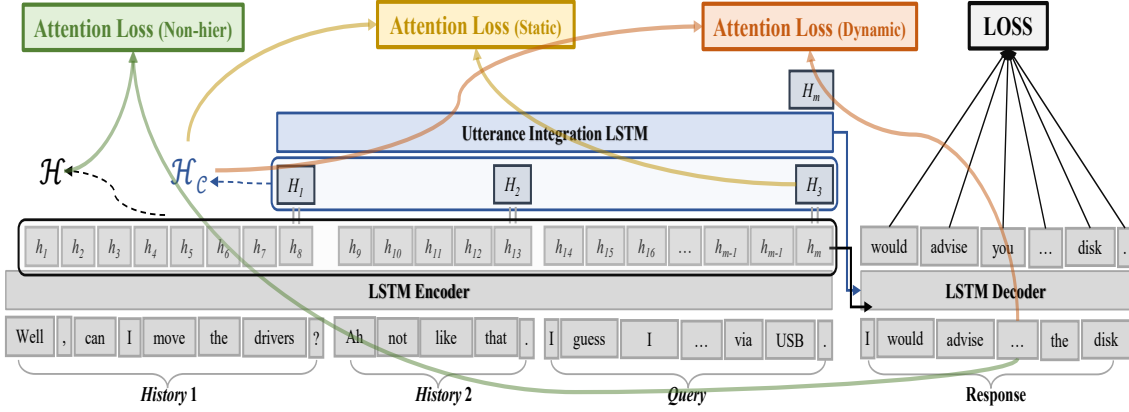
Attention Loss (Non-hier)

Attention Loss (Static)

Attention Loss (Dynamic)

LOSS

$H_m$

Utterance Integration LSTM

$\mathcal{H}$

$\mathcal{H}_{\mathcal{C}}$

$H_1$

$H_2$

$H_3$

$h_1$ $h_2$ $h_3$ $h_4$ $h_5$ $h_6$ $h_7$ $h_8$ $h_9$ $h_{10}$ $h_{11}$ $h_{12}$ $h_{13}$ $h_{14}$ $h_{15}$ $h_{16}$ … $h_{m-1}$ $h_{m-1}$ $h_m$

would advise you … disk .

LSTM Encoder

LSTM Decoder

Well , can I move the drivers ? Ah not like that . I guess I … via USB .

I would advise … the disk

History 1

History 2

Query

Response